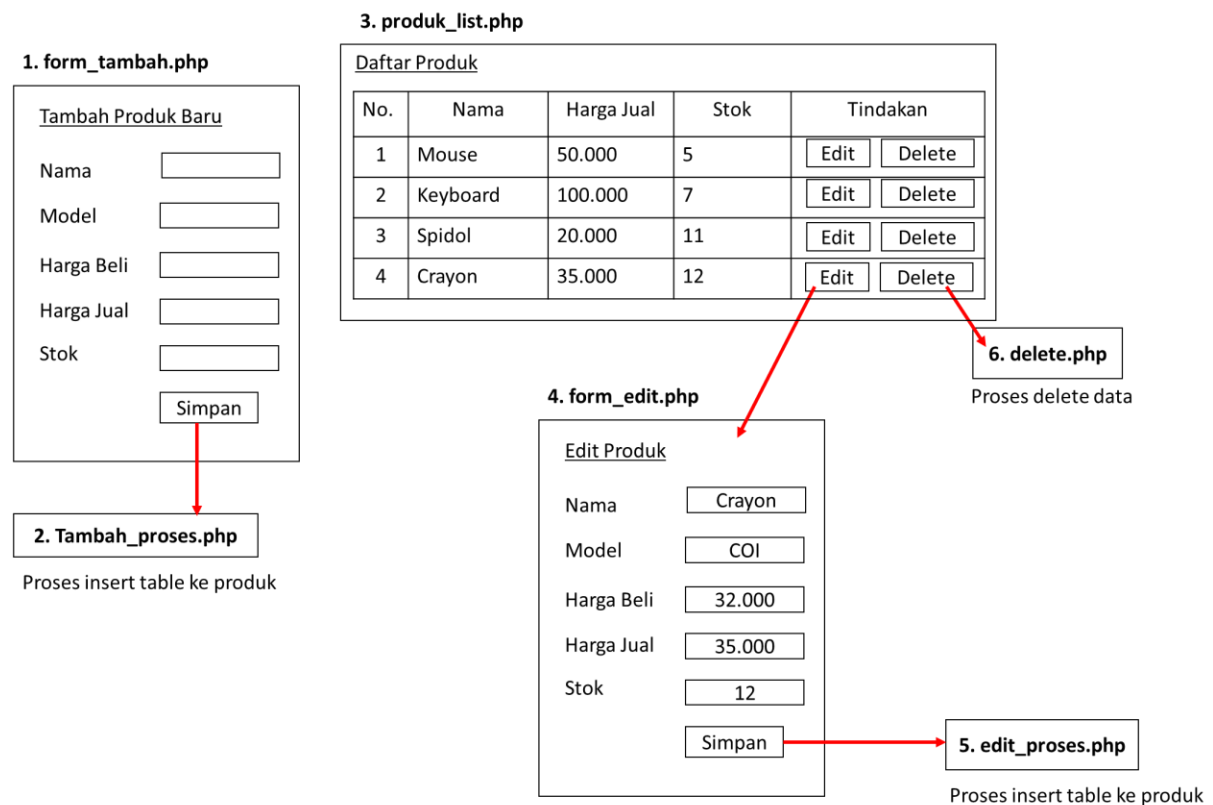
3. produk_list.php

1. form_tambah.php

Tambah Produk Baru

Nama

Model

Harga Beli

Harga Jual

Stok

Simpan

2. Tambah_proses.php

Proses insert table ke produk

Daftar Produk

| No. | Nama | Harga Jual | Stok | Tindakan |
|---|---|---|---|---|
| 1 | Mouse | 50.000 | 5 | Edit Delete |
| 2 | Keyboard | 100.000 | 7 | Edit Delete |
| 3 | Spidol | 20.000 | 11 | Edit Delete |
| 4 | Crayon | 35.000 | 12 | Edit Delete |

6. delete.php

Proses delete data

4. form_edit.php

Edit Produk

Nama Crayon

Model COI

Harga Beli 32.000

Harga Jual 35.000

Stok 12

Simpan

5. edit_proses.php

Proses insert table ke produk